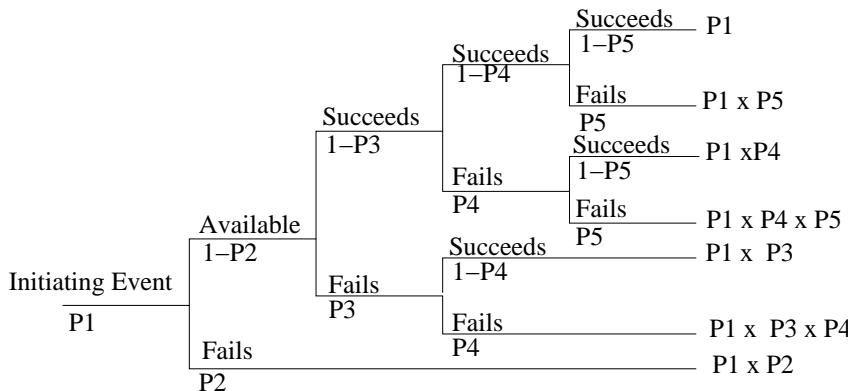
Initiating Event
P1

Available
1–P2

Succeeds
1–P3

Succeeds
1–P4

Succeeds
1–P5

P1

Fails
P5

P1 x P5

Fails
P4

Succeeds
1–P5

P1 xP4

Fails
P5

P1 x P4 x P5

Fails
P3

Succeeds
1–P4

P1 x P3

Fails
P4

P1 x P3 x P4

Fails
P2

P1 x P2